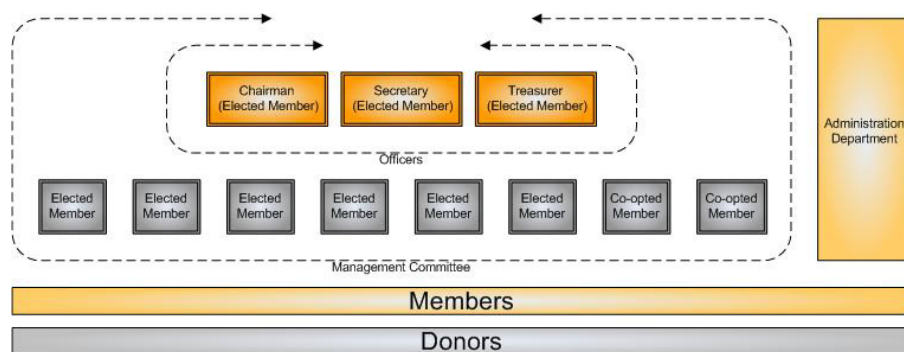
Chairman (Elected Member)

Secretary (Elected Member)

Treasurer (Elected Member)

Officers

Elected Member

Elected Member

Elected Member

Elected Member

Elected Member

Elected Member

Co-opted Member

Co-opted Member

Management Committee

Administration Department

Members

Donors